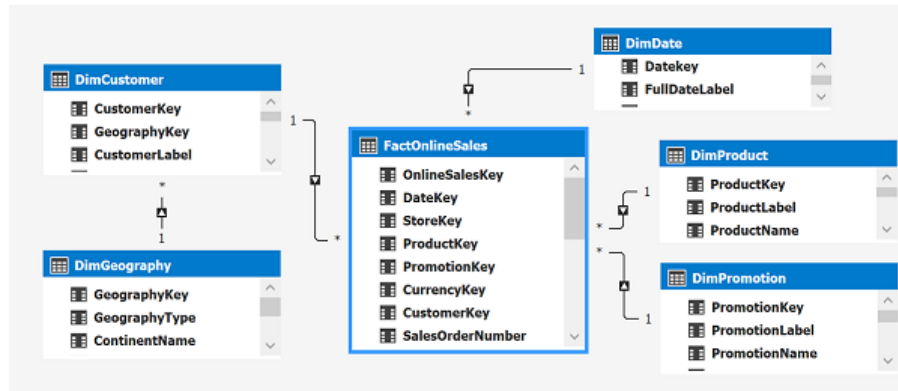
DimDate
Datekey
FullDateLabel

DimCustomer
CustomerKey
GeographyKey
CustomerLabel

FactOnlineSales
OnlineSalesKey
DateKey
StoreKey
ProductKey
PromotionKey
CurrencyKey
CustomerKey
SalesOrderNumber

DimProduct
ProductKey
ProductLabel
ProductName

DimGeography
GeographyKey
GeographyType
ContinentName

DimPromotion
PromotionKey
PromotionLabel
PromotionName

1
*
1
*
*
1
*
1
*
1
*
1